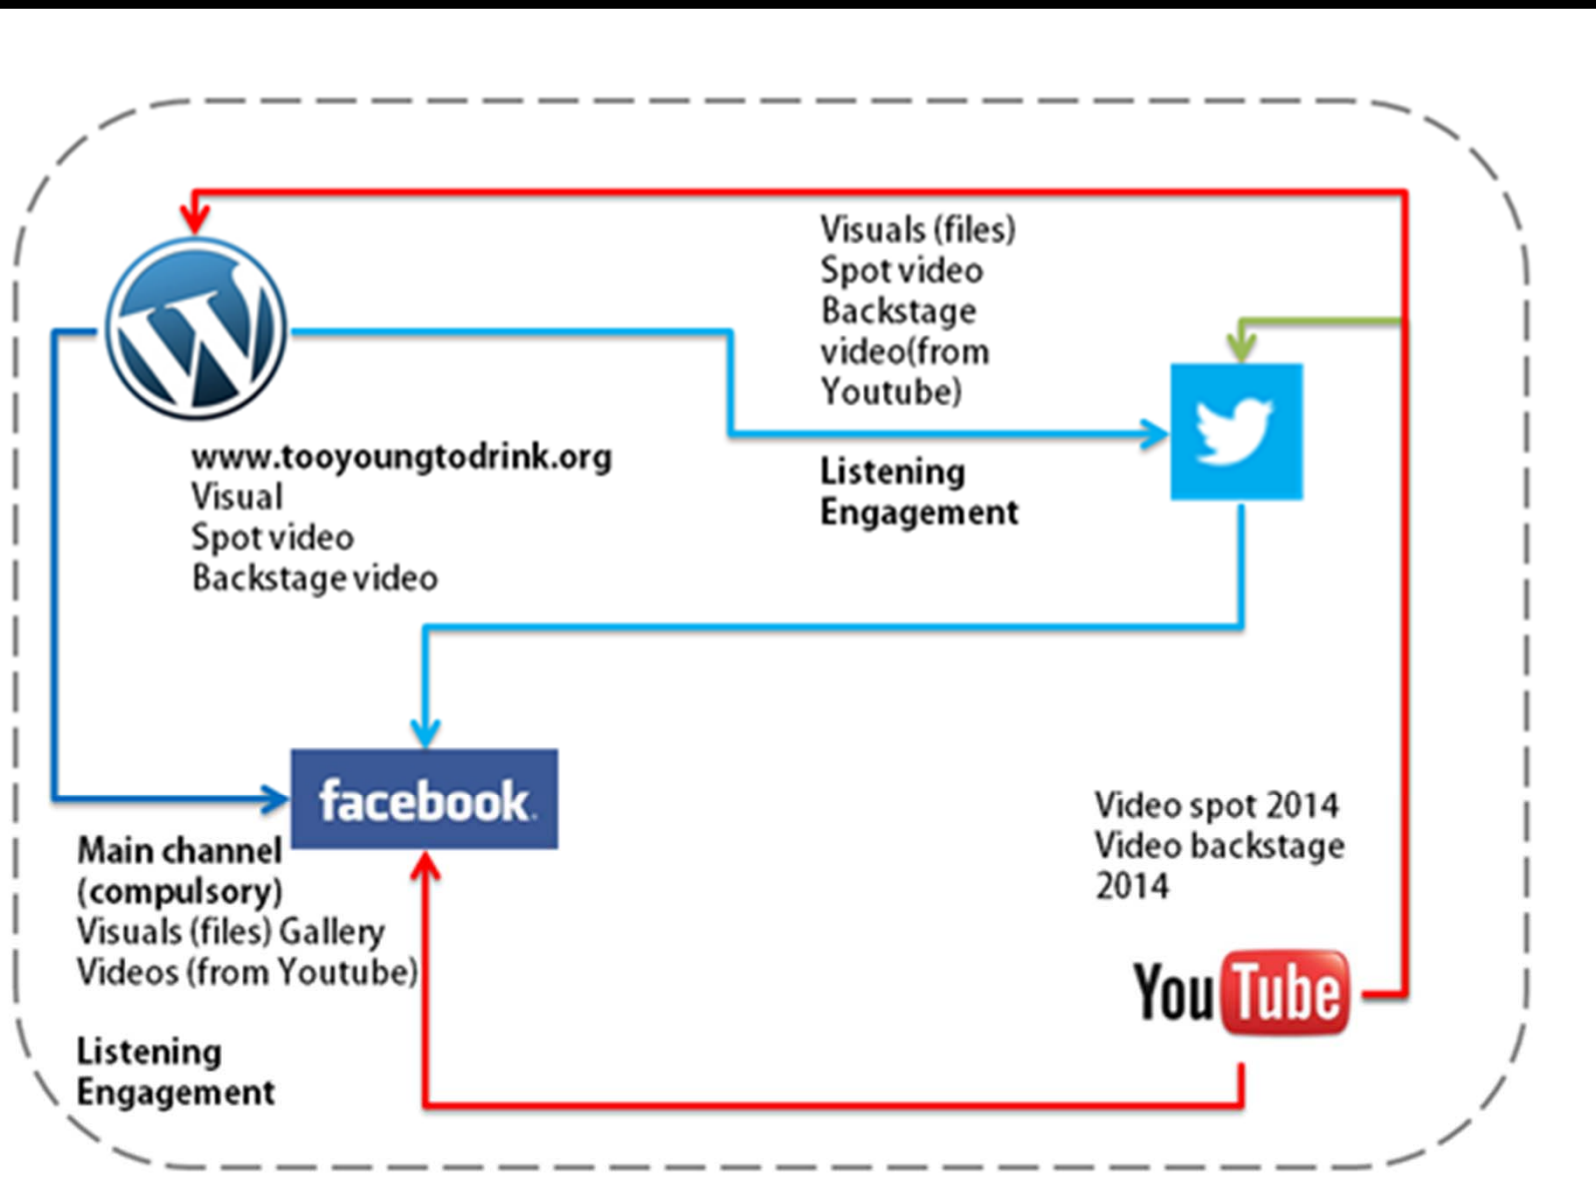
Visuals (files)
Spot video
Backstage video(from Youtube)

www.tooyoungtodrink.org
Visual
Spot video
Backstage video

Listening
Engagement

facebook

Main channel (compulsory)
Visuals (files) Gallery
Videos (from Youtube)

Listening
Engagement

Video spot 2014
Video backstage 2014

YouTube